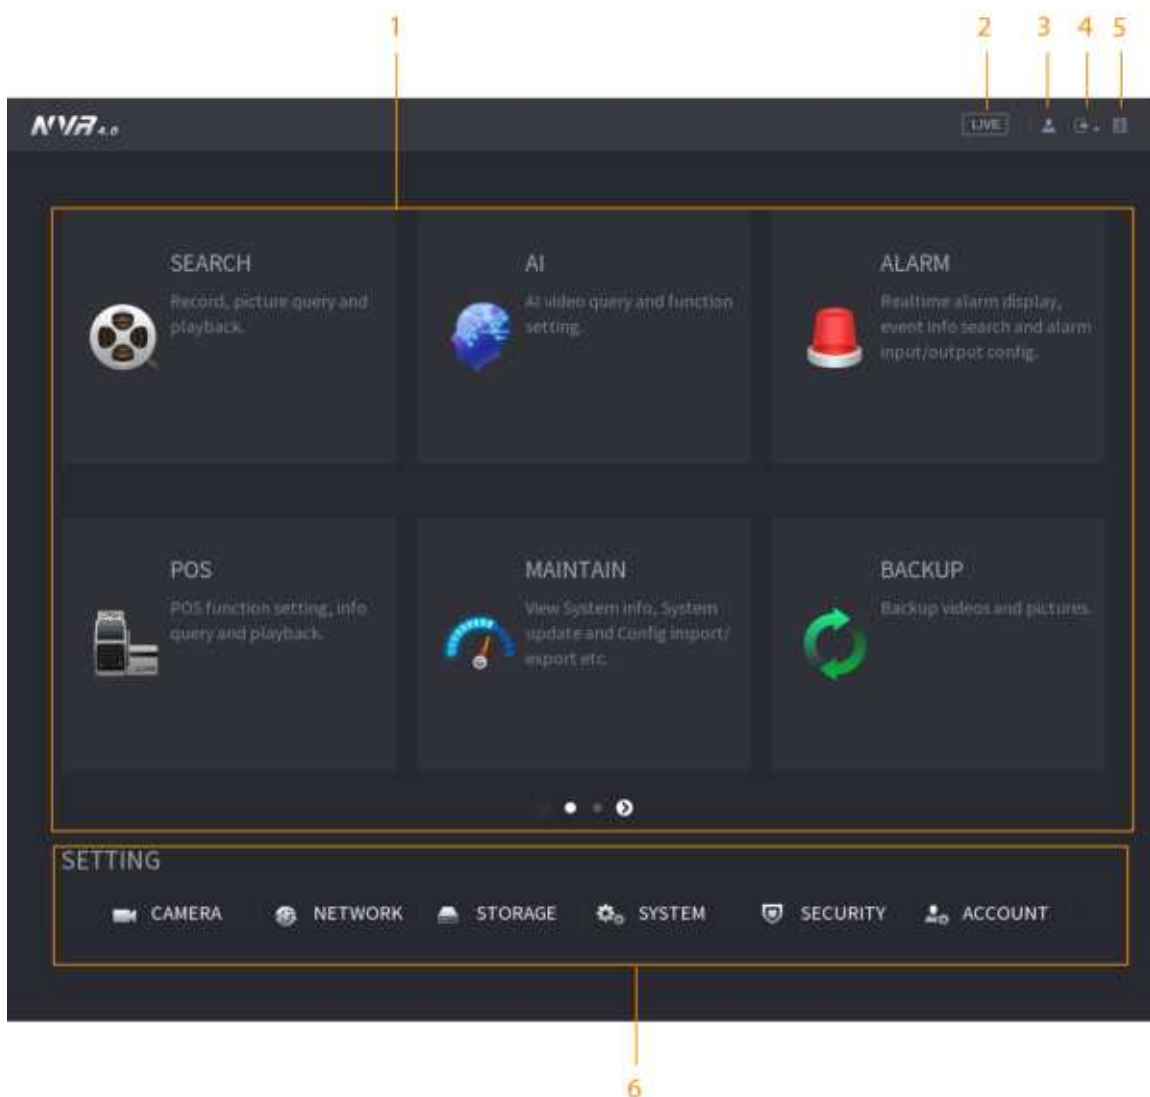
1

2 3 4 5

NVR 4.0

LIVE

SEARCH

Record, picture query and playback.

AI

AI video query and function setting.

ALARM

Realtime alarm display, event info search and alarm input/output config.

POS

POS function setting, info query and playback.

MAINTAIN

View System info, System update and Config import/ export etc.

BACKUP

Backup videos and pictures.

SETTING

CAMERA NETWORK STORAGE SYSTEM SECURITY ACCOUNT

6